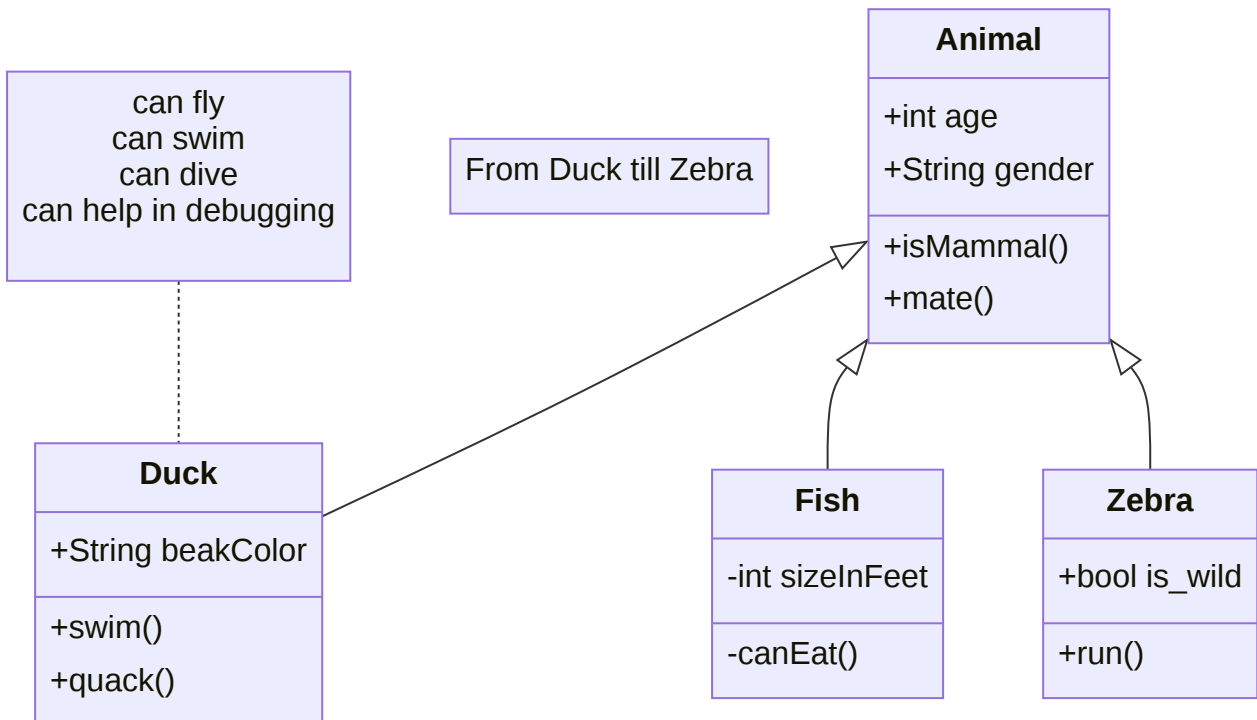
can fly
can swim
can dive
can help in debugging

From Duck till Zebra

Animal
+int age
+String gender
+isMammal()
+mate()

Duck
+String beakColor
+swim()
+quack()

Fish
-int sizeInFeet
-canEat()

Zebra
+bool is_wild
+run()